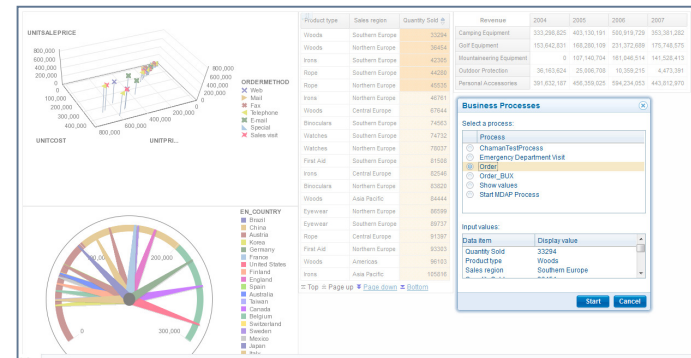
UNITSALEPRICE

800,000
600,000
400,000
200,000
0

0
100,000
200,000
300,000
400,000

UNITCOST

800,000
600,000
400,000
200,000
0

0
200,000
400,000
600,000
800,000

UNITPRI...

ORDERMETHOD
Web
Mail
Fax
Telephone
E-mail
Special
Sales visit

EN_COUNTRY
Brazil
China
Austria
Korea
Germany
France
United States
Finland
England
Spain
Australia
Taiwan
Canada
Belgium
Switzerland
Sweden
Mexico
Japan
Italy

0
300,000

| Product type | Sales region | Quantity Sold |
|---|---|---|
| Woods | Northern Europe | 33294 |
| Woods | Northern Europe | 36454 |
| Irons | Northern Europe | 42505 |
| Rope | Northern Europe | 44280 |
| Rope | Northern Europe | 45535 |
| Irons | Northern Europe | 46761 |
| Woods | Central Europe | 67644 |
| Binoculars | Northern Europe | 74563 |
| Watches | Northern Europe | 74732 |
| Watches | Northern Europe | 79037 |
| First Aid | Northern Europe | 81508 |
| Irons | Central Europe | 82540 |
| Binoculars | Northern Europe | 83620 |
| Woods | Asia Pacific | 84444 |
| Eyewear | Northern Europe | 86599 |
| Eyewear | Northern Europe | 89737 |
| Rope | Central Europe | 91397 |
| First Aid | Northern Europe | 93303 |
| Woods | Americas | 96183 |
| Irons | Asia Pacific | 105816 |

Top Page up Page down Bottom

| Revenue | 2004 | 2005 | 2006 | 2007 |
|---|---|---|---|---|
| Camping Equipment | 333,298,825 | 403,130,191 | 500,919,729 | 353,381,282 |
| Golf Equipment | 153,642,831 | 165,280,109 | 231,372,689 | 175,745,575 |
| Mountaineering Equipment | 0 | 107,140,704 | 161,548,514 | 141,528,413 |
| Outdoor Protection | 36,163,824 | 25,008,708 | 10,358,215 | 4,473,391 |
| Personal Accessories | 391,632,187 | 456,359,025 | 594,234,053 | 443,812,970 |

Business Processes

Select a process:

Process
ChamanTestProcess
Emergency Department Visit
Order
Order_BUX
Show values
Start MDAP Process

Input values:

| Data item | Display value |
|---|---|
| Quantity Sold | 33294 |
| Product type | Woods |
| Sales region | Southern Europe |

Start Cancel